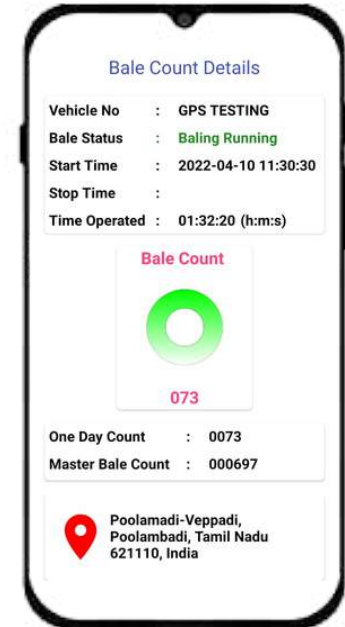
Bale Count Details

| | | |
|---|---|---|
| Vehicle No | : | GPS TESTING |
| Bale Status | : | Baling Running |
| Start Time | : | 2022-04-10 11:30:30 |
| Stop Time | : | |
| Time Operated | : | 01:32:20 (h:m:s) |

Bale Count

073

| | | |
|---|---|---|
| One Day Count | : | 0073 |
| Master Bale Count | : | 000697 |

Poolamadi-Veppadi, Poolambadi, Tamil Nadu 621110, India